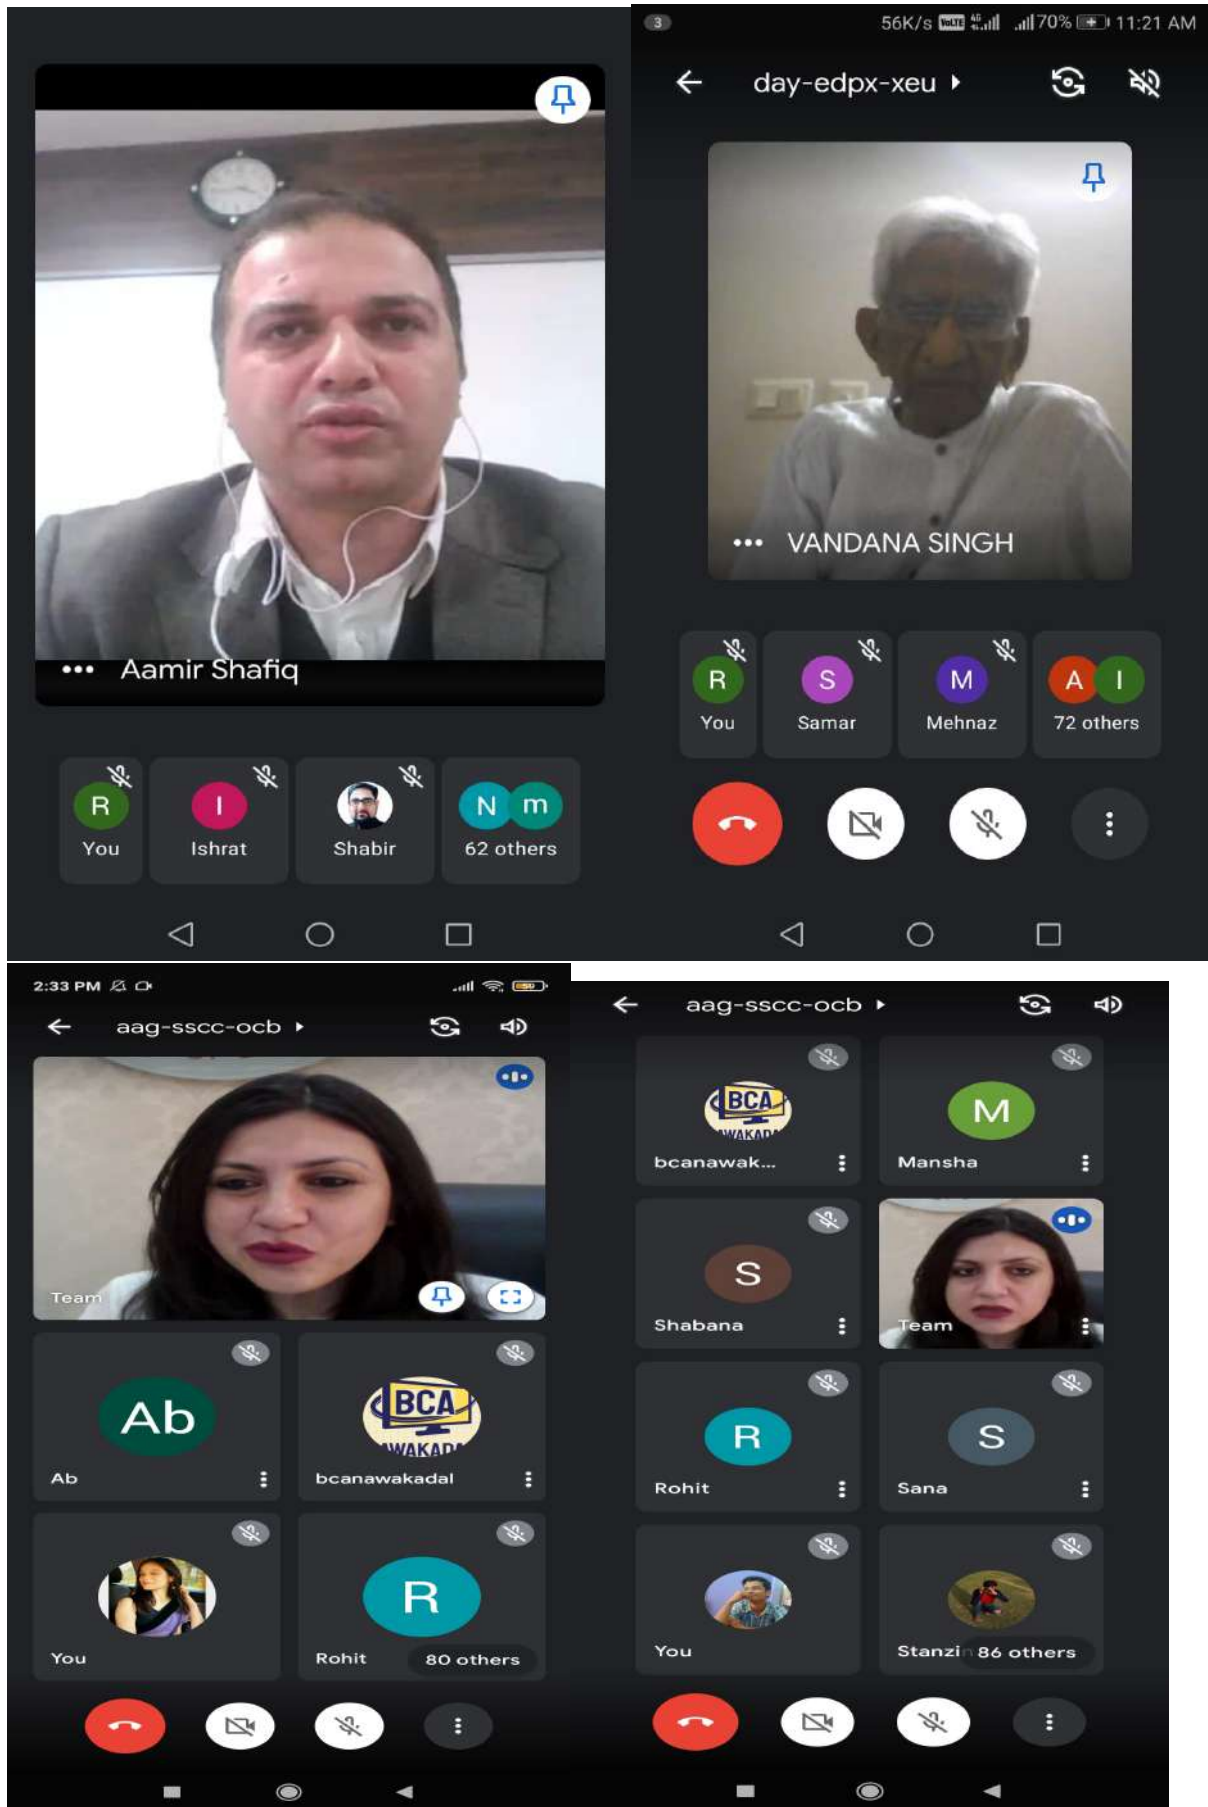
••• Aamir Shafiq

R
You

I
Ishrat

Shabir

N m
62 others

3 56K/s 70% 11:21 AM

day-edpx-xeu ▸

••• VANDANA SINGH

R
You

S
Samar

M
Mehnaz

A I
72 others

2:33 PM

aag-sscc-ocb ▸

Team

Ab
Ab

BCA WAKADA
bcanawakadal

You

R
Rohit
80 others

aag-sscc-ocb ▸

BCA WAKADA
bcanawak...

M
Mansha

S
Shabana

Team

R
Rohit

S
Sana

You

Stanzi 86 others